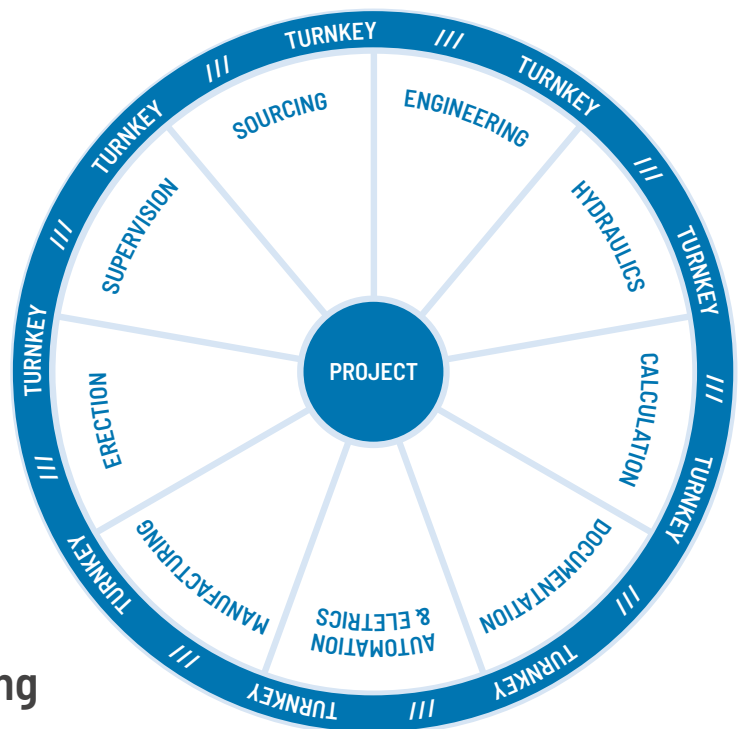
TURNKEY /// TURNKEY /// TURNKEY /// TURNKEY /// TURNKEY /// TURNKEY /// TURNKEY /// TURNKEY ///

PROJECT

SOURCING

ENGINEERING

HYDRAULICS

CALCULATION

DOCUMENTATION

AUTOMATION & ELETRICS

MANUFACTURING

ERECTION

SUPERVISION

ng